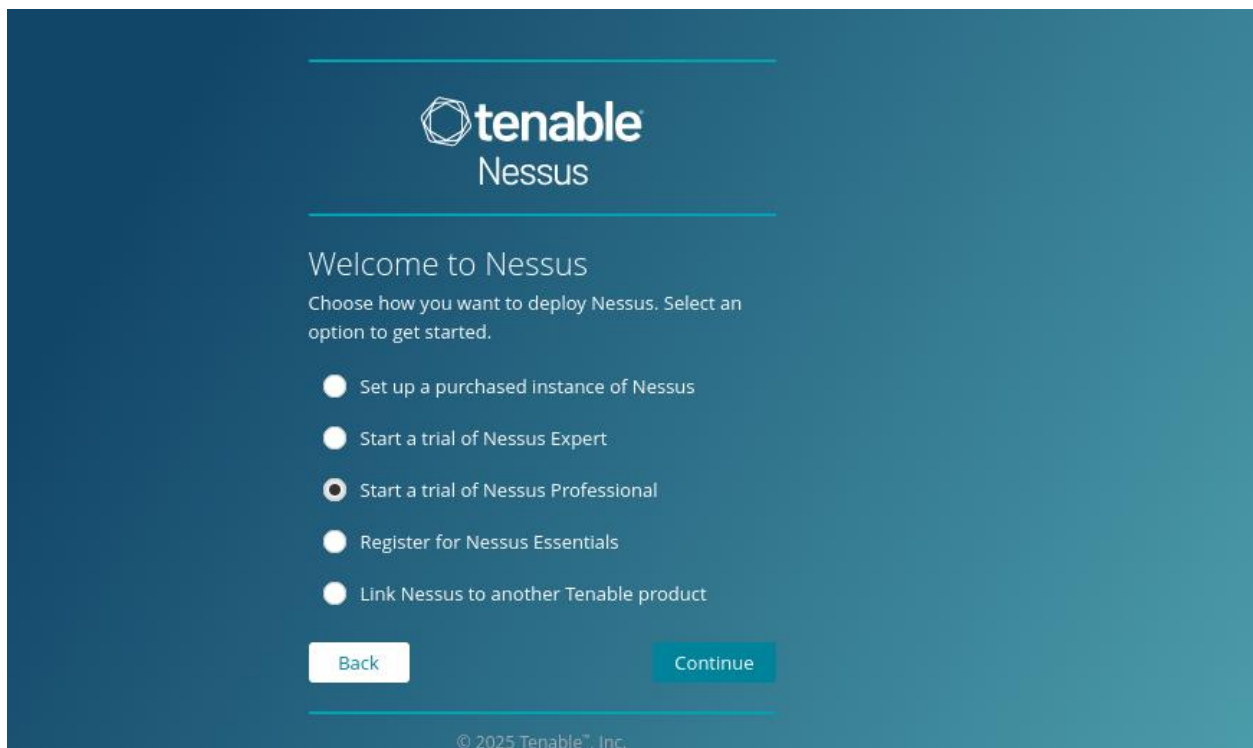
tenable
Nessus

Welcome to Nessus

Choose how you want to deploy Nessus. Select an option to get started.

Set up a purchased instance of Nessus

Start a trial of Nessus Expert

Start a trial of Nessus Professional

Register for Nessus Essentials

Link Nessus to another Tenable product

Back

Continue

© 2025 Tenable™, Inc.